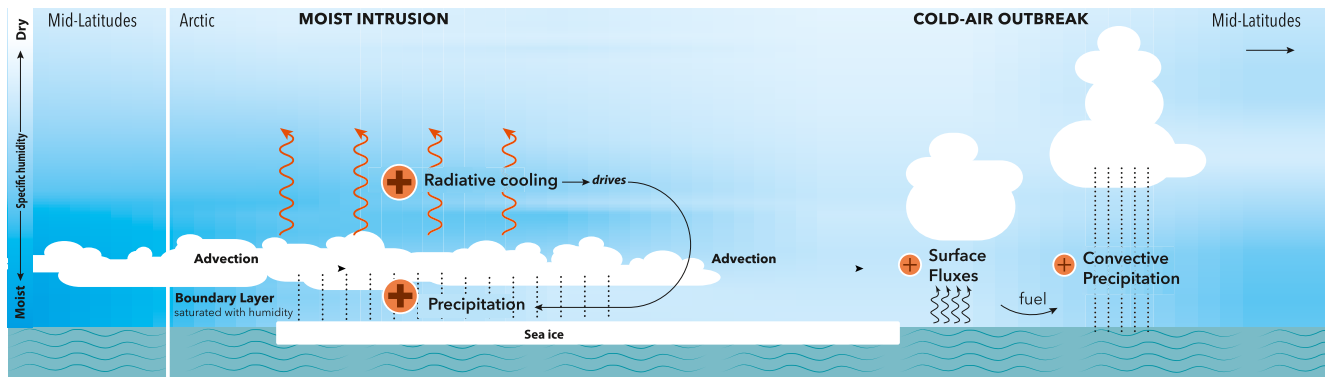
Dry

Specific humidity

Moist

Mid-Latitudes

Arctic

MOIST INTRUSION

COLD-AIR OUTBREAK

Mid-Latitudes

Radiative cooling

drives

Advection

Advection

Boundary Layer
saturated with humidity

Precipitation

Sea ice

Surface Fluxes

fuel

Convective Precipitation